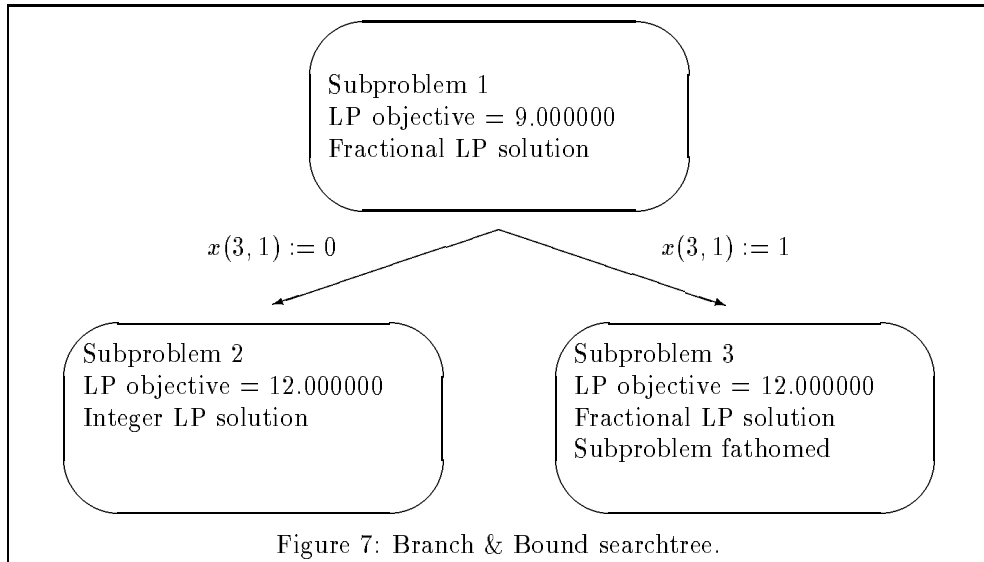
Subproblem 1
LP objective = 9.000000
Fractional LP solution

$x(3,1) := 0$

$x(3,1) := 1$

Subproblem 2
LP objective = 12.000000
Integer LP solution

Subproblem 3
LP objective = 12.000000
Fractional LP solution
Subproblem fathomed

Figure 7: Branch & Bound searchtree.